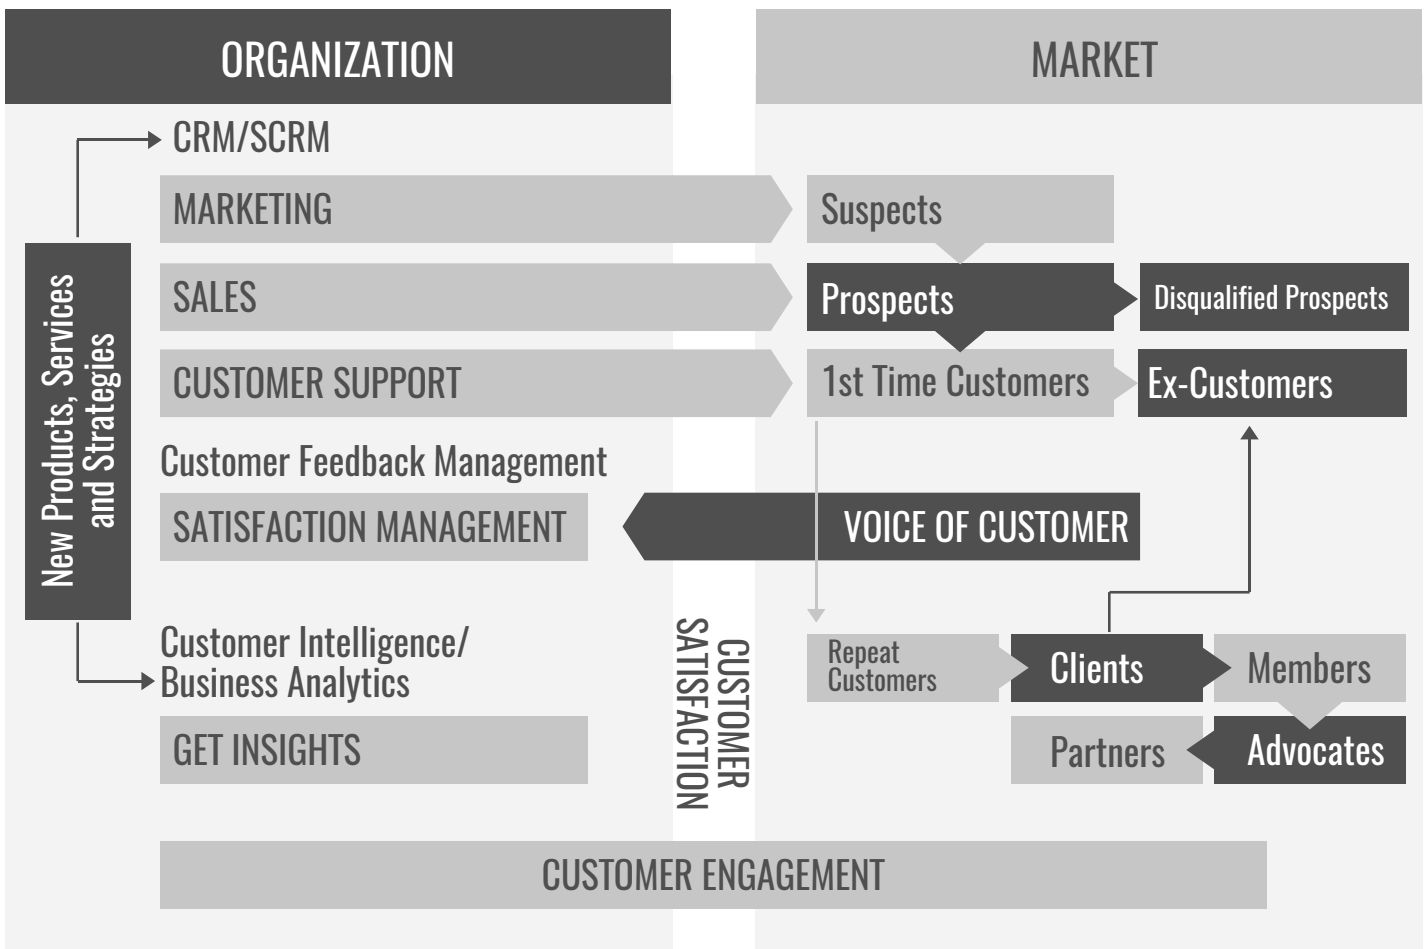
ORGANIZATION

MARKET

CRM/SCRM

MARKETING

Suspects

SALES

Prospects

Disqualified Prospects

CUSTOMER SUPPORT

1st Time Customers

Ex-Customers

New Products, Services and Strategies

Customer Feedback Management

SATISFACTION MANAGEMENT

VOICE OF CUSTOMER

Customer Intelligence/ Business Analytics

CUSTOMER SATISFACTION

Repeat Customers

Clients

Members

GET INSIGHTS

Partners

Advocates

CUSTOMER ENGAGEMENT